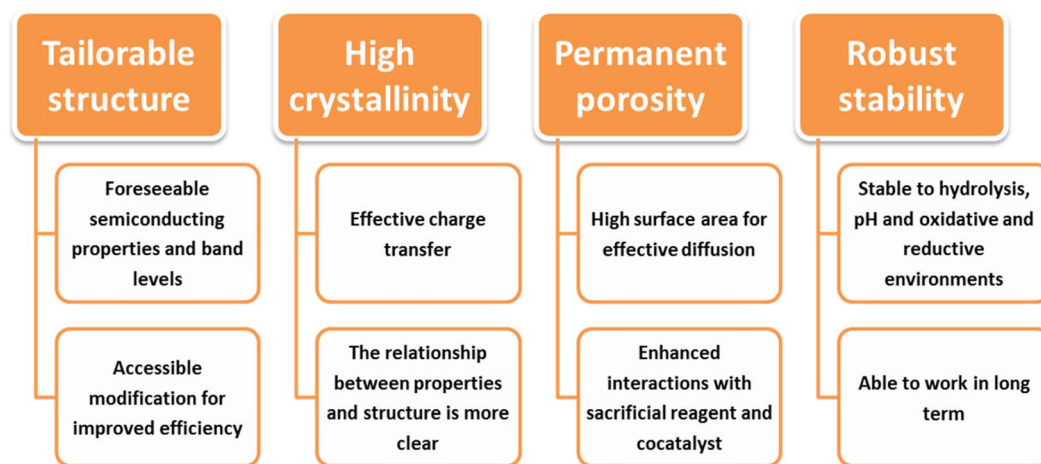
Tailorable structure

Foreseeable semiconducting properties and band levels

Accessible modification for improved efficiency

High crystallinity

Effective charge transfer

The relationship between properties and structure is more clear

Permanent porosity

High surface area for effective diffusion

Enhanced interactions with sacrificial reagent and cocatalyst

Robust stability

Stable to hydrolysis, pH and oxidative and reductive environments

Able to work in long term